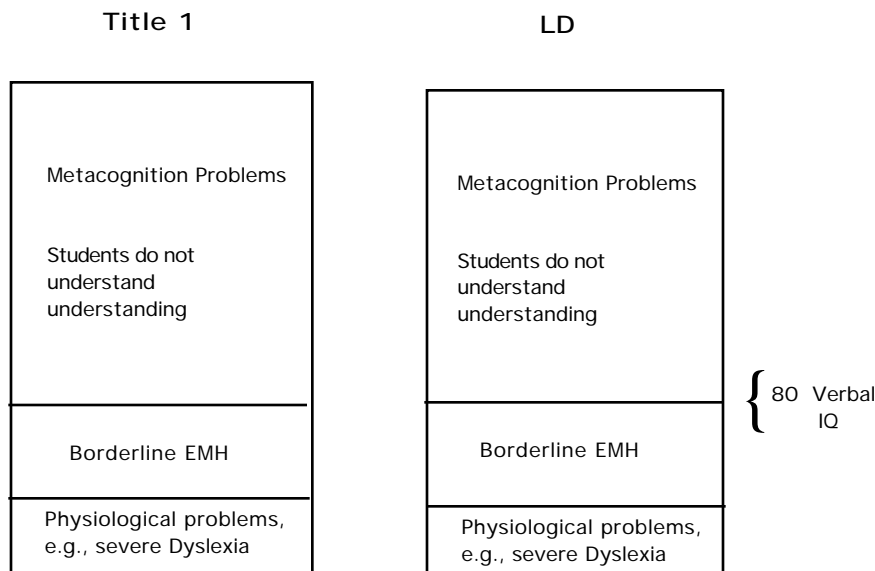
Title 1

Metacognition Problems

Students do not understand understanding

Borderline EMH

Physiological problems, e.g., severe Dyslexia

LD

Metacognition Problems

Students do not understand understanding

80 Verbal IQ

Borderline EMH

Physiological problems, e.g., severe Dyslexia